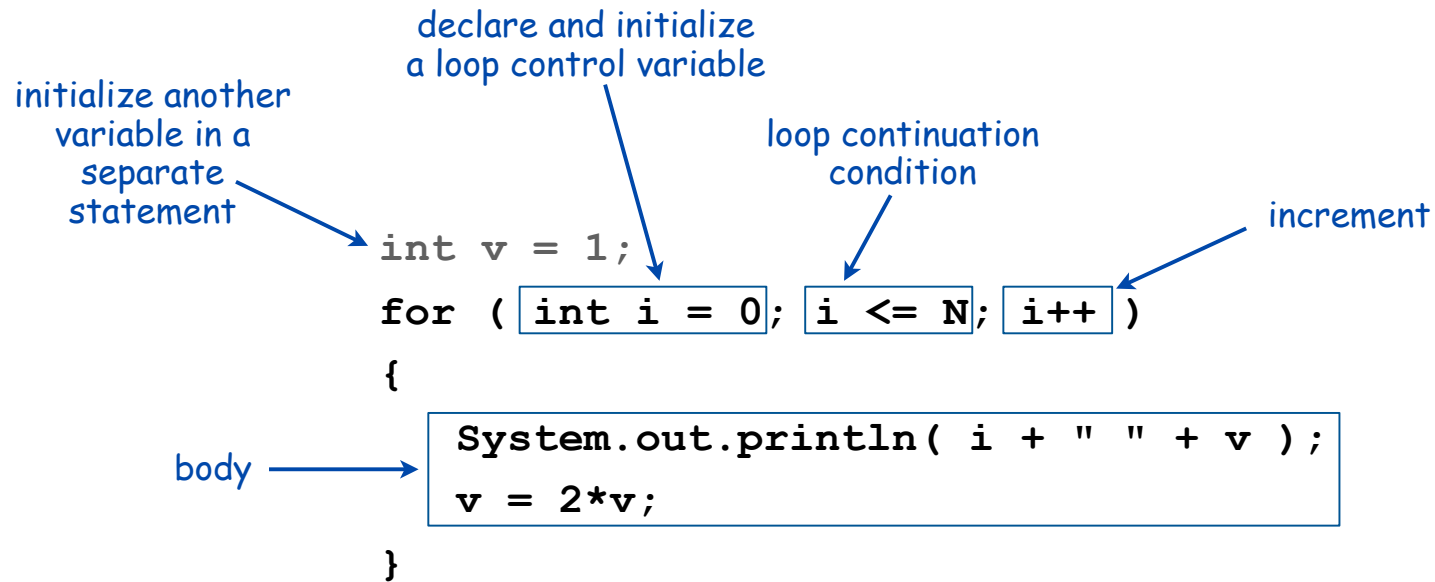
declare and initialize a loop control variable

initialize another variable in a separate statement

loop continuation condition

increment

int v = 1;
for ( int i = 0; i <= N; i++ )
{
System.out.println( i + " " + v );
v = 2*v;
}

body